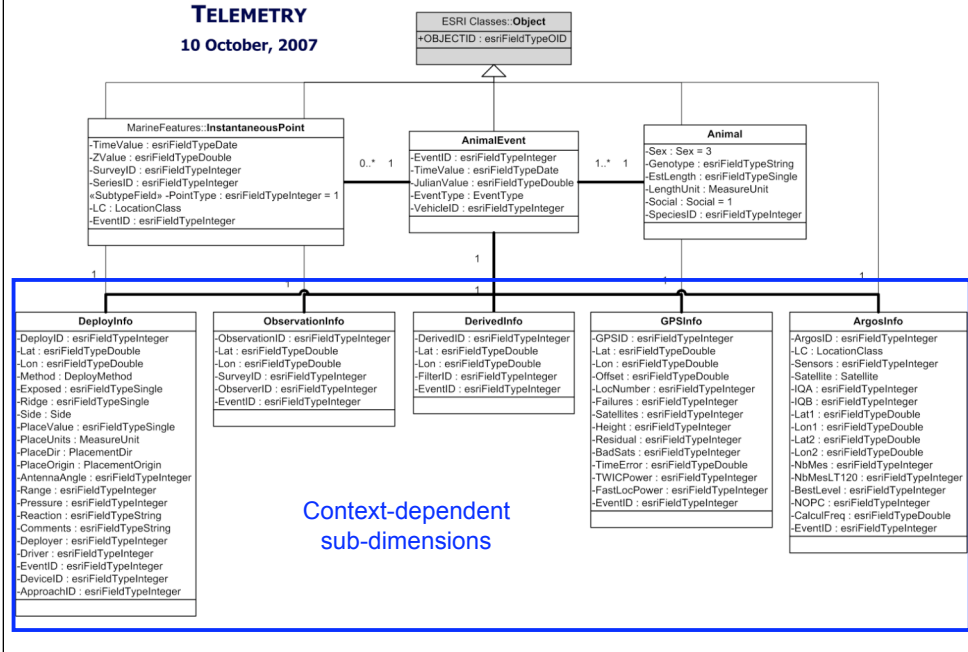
TELEMETRY
10 October, 2007

ESRI Classes::Object
+OBJECTID : esriFieldTypeOID

MarineFeatures::InstantaneousPoint
-TimeValue : esriFieldTypeDate
-ZValue : esriFieldTypeDouble
-SurveyID : esriFieldTypeInteger
-SeriesID : esriFieldTypeInteger
«SubtypeField» -PointType : esriFieldTypeInteger = 1
-LC : LocationClass
-EventID : esriFieldTypeInteger

0..* 1

AnimalEvent
-EventID : esriFieldTypeInteger
-TimeValue : esriFieldTypeDate
-JulianValue : esriFieldTypeDouble
-EventType : EventType
-VehicleID : esriFieldTypeInteger

1..* 1

Animal
-Sex : Sex = 3
-Genotype : esriFieldTypeString
-EstLength : esriFieldTypeSingle
-LengthUnit : MeasureUnit
-Social : Social = 1
-SpeciesID : esriFieldTypeInteger

1 1 1 1 1

DeployInfo
-DeployID : esriFieldTypeInteger
-Lat : esriFieldTypeDouble
-Lon : esriFieldTypeDouble
-Method : DeployMethod
-Exposed : esriFieldTypeSingle
-Ridge : esriFieldTypeSingle
-Side : Side
-PlaceValue : esriFieldTypeSingle
-PlaceUnits : MeasureUnit
-PlaceDir : PlacementDir
-PlaceOrigin : PlacementOrigin
-AntennaAngle : esriFieldTypeInteger
-Range : esriFieldTypeInteger
-Pressure : esriFieldTypeInteger
-Reaction : esriFieldTypeString
-Comments : esriFieldTypeString
-Deployer : esriFieldTypeInteger
-Driver : esriFieldTypeInteger
-EventID : esriFieldTypeInteger
-DeviceID : esriFieldTypeInteger
-ApproachID : esriFieldTypeInteger

ObservationInfo
-ObservationID : esriFieldTypeInteger
-Lat : esriFieldTypeDouble
-Lon : esriFieldTypeDouble
-SurveyID : esriFieldTypeInteger
-ObserverID : esriFieldTypeInteger
-EventID : esriFieldTypeInteger

DerivedInfo
-DerivedID : esriFieldTypeInteger
-Lat : esriFieldTypeDouble
-Lon : esriFieldTypeDouble
-FilterID : esriFieldTypeInteger
-EventID : esriFieldTypeInteger

GPSInfo
-GPSID : esriFieldTypeInteger
-Lat : esriFieldTypeDouble
-Lon : esriFieldTypeDouble
-Offset : esriFieldTypeDouble
-LocNumber : esriFieldTypeInteger
-Failures : esriFieldTypeInteger
-Satellites : esriFieldTypeInteger
-Height : esriFieldTypeInteger
-Residual : esriFieldTypeInteger
-BadSats : esriFieldTypeInteger
-TimeError : esriFieldTypeDouble
-TWICPower : esriFieldTypeInteger
-FastLocPower : esriFieldTypeInteger
-EventID : esriFieldTypeInteger

ArgosInfo
-ArgosID : esriFieldTypeInteger
-LC : LocationClass
-Sensors : esriFieldTypeInteger
-Satellite : Satellite
-IQA : esriFieldTypeInteger
-IQB : esriFieldTypeInteger
-Lat1 : esriFieldTypeDouble
-Lon1 : esriFieldTypeDouble
-Lat2 : esriFieldTypeDouble
-Lon2 : esriFieldTypeDouble
-NbMes : esriFieldTypeInteger
-NbMesLT120 : esriFieldTypeInteger
-BestLevel : esriFieldTypeInteger
-NOPC : esriFieldTypeInteger
-CalculFreq : esriFieldTypeDouble
-EventID : esriFieldTypeInteger

Context-dependent sub-dimensions